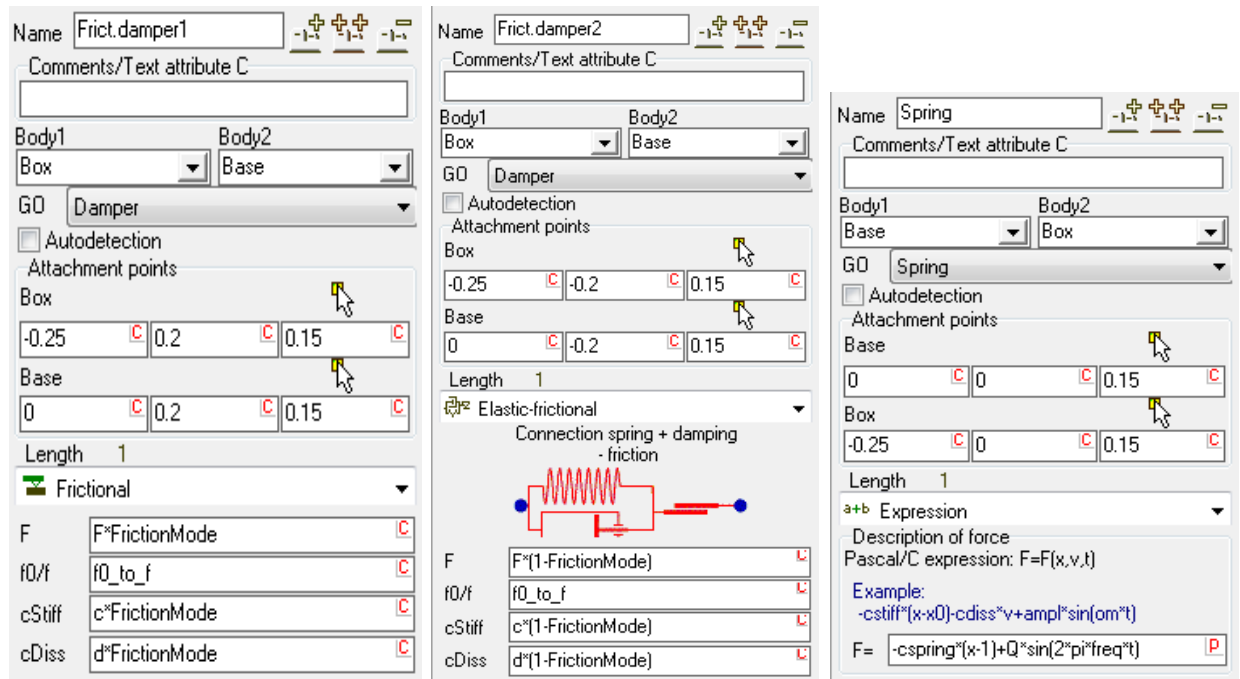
Name Frict.damper1

Comments/Text attribute C

Body1 Box
Body2 Base
GO Damper
Autodetection
Attachment points
Box
-0.25 C 0.2 C 0.15 C
Base
0 C 0.2 C 0.15 C
Length 1
Frictional
F F*FrictionMode C
f0/f f0_to_f C
cStiff c*FrictionMode C
cDiss d*FrictionMode C

Name Frict.damper2

Comments/Text attribute C

Body1 Box
Body2 Base
GO Damper
Autodetection
Attachment points
Box
-0.25 C -0.2 C 0.15 C
Base
0 C -0.2 C 0.15 C
Length 1
Elastic-frictional
Connection spring + damping - friction
F F*(1-FrictionMode) C
f0/f f0_to_f C
cStiff c*(1-FrictionMode) C
cDiss d*(1-FrictionMode) C

Name Spring

Comments/Text attribute C

Body1 Base
Body2 Box
GO Spring
Autodetection
Attachment points
Base
0 C 0 C 0.15 C
Box
-0.25 C 0 C 0.15 C
Length 1
a+b Expression
Description of force
Pascal/C expression: F=F(x,v,t)
Example:
-cstiff*(x-x0)-cdiss*v+ampl*sin(om*t)
F= -cspring*(x-1)+Q*sin(2*pi*freq*t) P